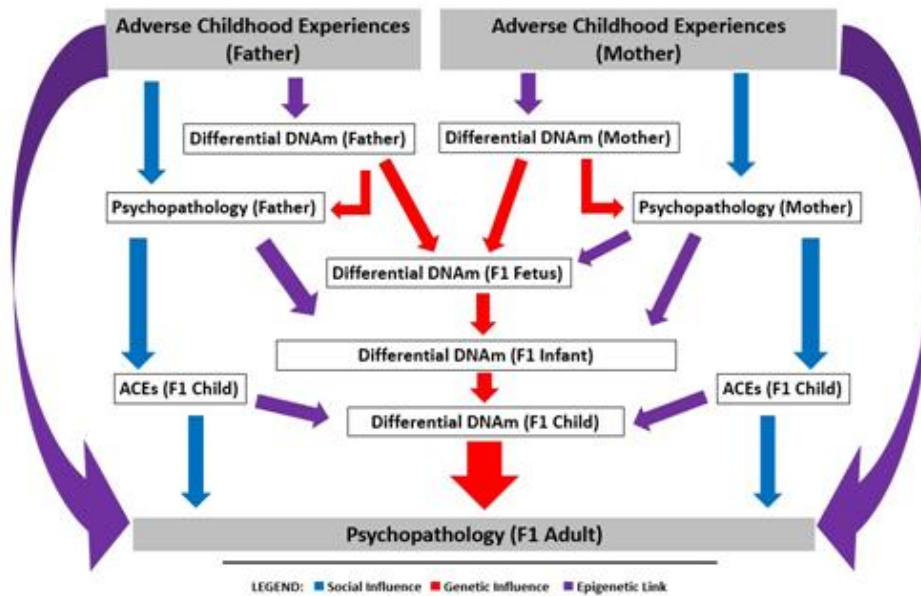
Adverse Childhood Experiences (Father)

Adverse Childhood Experiences (Mother)

Differential DNAm (Father)

Differential DNAm (Mother)

Psychopathology (Father)

Psychopathology (Mother)

Differential DNAm (F1 Fetus)

Differential DNAm (F1 Infant)

ACEs (F1 Child)

ACEs (F1 Child)

Differential DNAm (F1 Child)

Psychopathology (F1 Adult)

LEGEND: Social Influence Genetic Influence Epigenetic Link